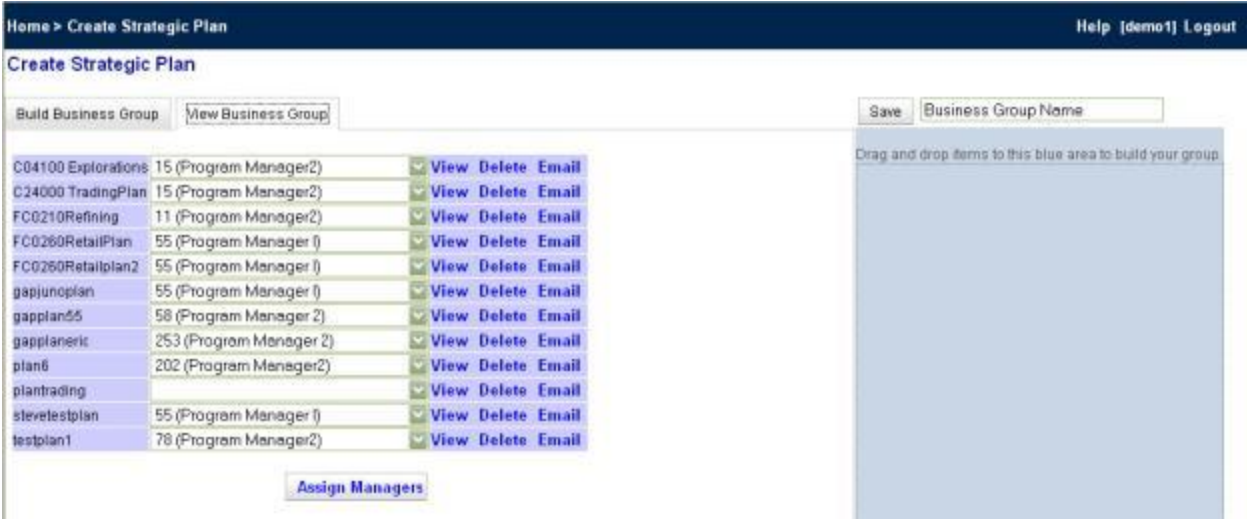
Home > Create Strategic Plan

Help [demo1] Logout

Create Strategic Plan

Build Business Group | View Business Group

Save | Business Group Name

Drag and drop items to this blue area to build your group

| | | | | |
|---|---|---|---|---|
| C04100 Explorations | 15 (Program Manager2) | View | Delete | Email |
| C24000 TradingPlan | 15 (Program Manager2) | View | Delete | Email |
| FC0210Refining | 11 (Program Manager2) | View | Delete | Email |
| FC0260RetailPlan | 55 (Program Manager I) | View | Delete | Email |
| FC0260Retailplan2 | 55 (Program Manager I) | View | Delete | Email |
| gapjunoplan | 55 (Program Manager I) | View | Delete | Email |
| gapplan55 | 58 (Program Manager 2) | View | Delete | Email |
| gapplaneric | 253 (Program Manager 2) | View | Delete | Email |
| plan6 | 202 (Program Manager2) | View | Delete | Email |
| plantrading | | View | Delete | Email |
| stevetestplan | 55 (Program Manager I) | View | Delete | Email |
| testplan1 | 78 (Program Manager2) | View | Delete | Email |

Assign Managers